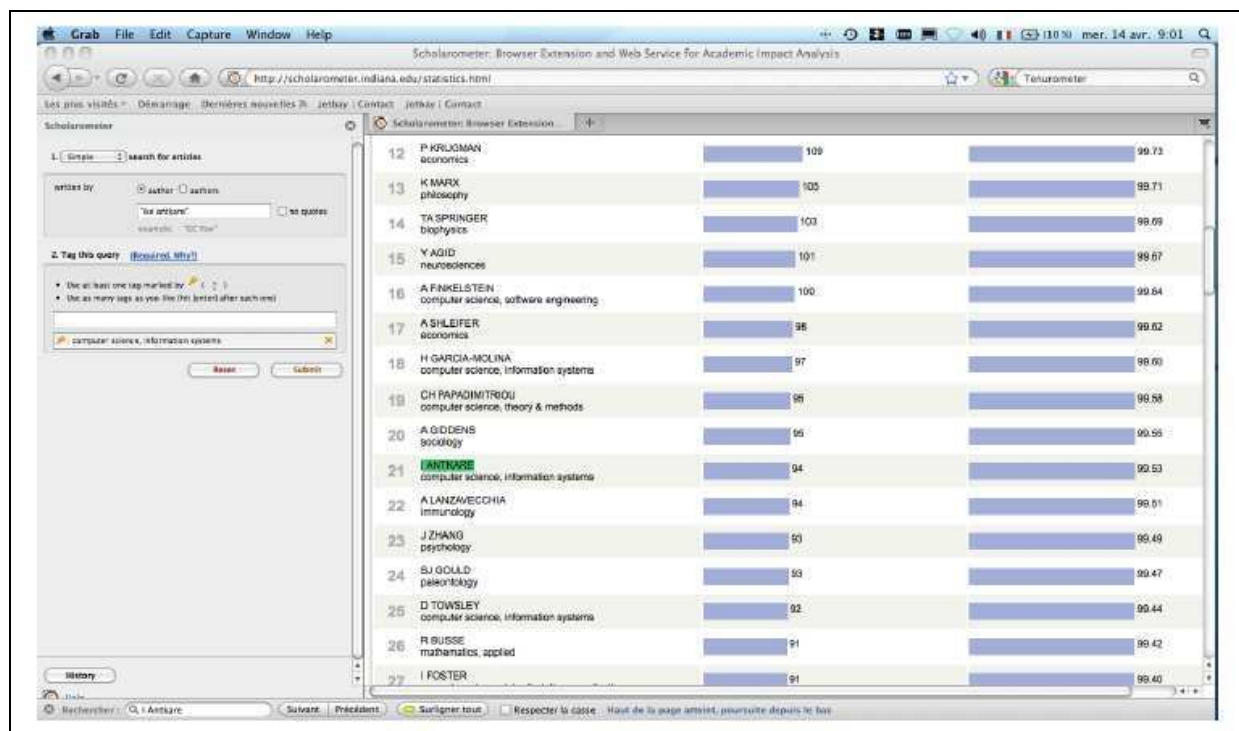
Grab File Edit Capture Window Help

(10 %) mer. 14 avr. 9:01

Scholarometer: Browser Extension and Web Service for Academic Impact Analysis

http://scholarometer.indiana.edu/statistics.html

Tenurometer

Les plus visités Démarrage Dernières nouvelles Jetbay | Contact Jetbay | Contact

Scholarometer

Scholarometer: Browser Extension

1. Simple search for articles

written by author authors

"ke antkare" no quotes

example: "EC Yoe"

2. Tag this query (Required. Why?)

• Use at least one tag marked by ( ? )
• Use as many tags as you like (hit [enter] after each one)

computer science, information systems

Reset Submit

History

Help

| | | | |
|---|---|---|---|
| 12 | P KRUGMAN economics | 109 | 99.73 |
| 13 | K MARX philosophy | 105 | 99.71 |
| 14 | TA SPRINGER biophysics | 103 | 99.69 |
| 15 | Y AGID neurosciences | 101 | 99.67 |
| 16 | A FINKELSTEIN computer science, software engineering | 100 | 99.64 |
| 17 | A SHLEIFER economics | 98 | 99.62 |
| 18 | H GARCIA-MOLINA computer science, information systems | 97 | 99.60 |
| 19 | CH PAPADIMITRIOU computer science, theory & methods | 95 | 99.58 |
| 20 | A GIDDENS sociology | 95 | 99.56 |
| 21 | I ANTKARE computer science, information systems | 94 | 99.53 |
| 22 | A LANZAVECCHIA immunology | 94 | 99.51 |
| 23 | J ZHANG psychology | 93 | 99.49 |
| 24 | SJ GOULD paleontology | 93 | 99.47 |
| 25 | D TOWSLEY computer science, information systems | 92 | 99.44 |
| 26 | R BUSSE mathematics, applied | 91 | 99.42 |
| 27 | I FOSTER | 91 | 99.40 |

Rechercher: I Antkare Suivant Précédent Surligner tout Respecter la casse Haut de la page atteint, poursuite depuis le bas